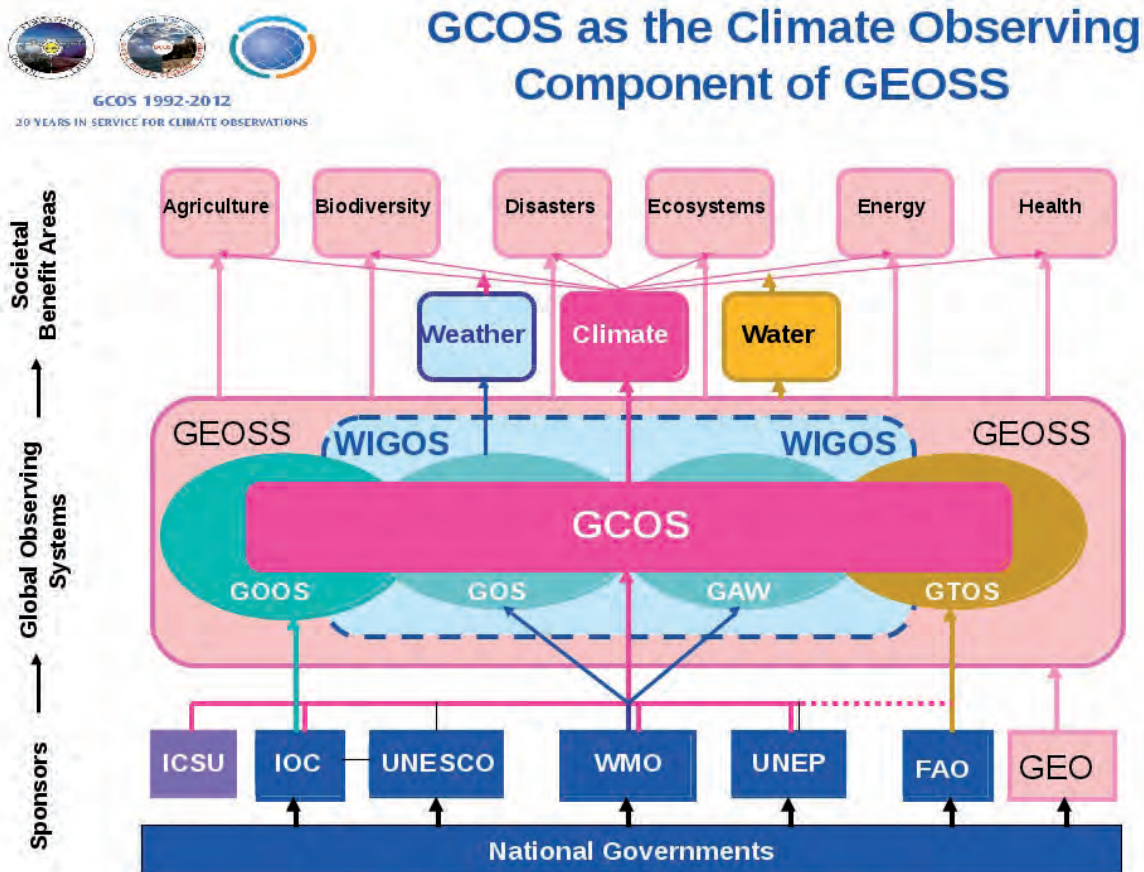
GCOS 1992-2012
20 YEARS IN SERVICE FOR CLIMATE OBSERVATIONS

GCOS as the Climate Observing Component of GEOSS

Societal Benefit Areas

Agriculture
Biodiversity
Disasters
Ecosystems
Energy
Health

Weather
Climate
Water

Global Observing Systems

GEOSS
WIGOS
WIGOS
GEOSS

GCOS

GOOS
GOS
GAW
GTOS

Sponsors

ICSU
IOC
UNESCO
WMO
UNEP
FAO
GEO

National Governments